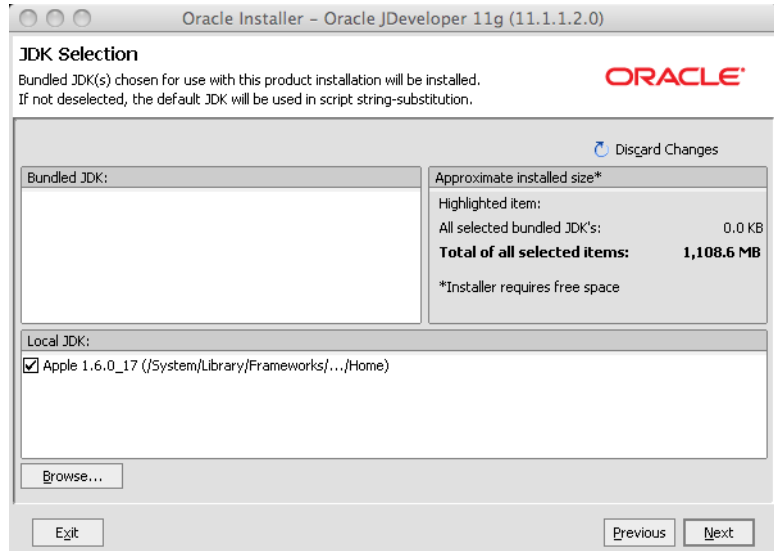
Oracle Installer - Oracle JDeveloper 11g (11.1.1.2.0)

JDK Selection

Bundled JDK(s) chosen for use with this product installation will be installed.
If not deselected, the default JDK will be used in script string-substitution.

ORACLE

Discard Changes

Bundled JDK:

Approximate installed size*

Highlighted item:

All selected bundled JDK's: 0.0 KB

**Total of all selected items: 1,108.6 MB**

*Installer requires free space

Local JDK:

☑ Apple 1.6.0_17 (/System/Library/Frameworks/.../Home)

Browse...

Exit

Previous

Next